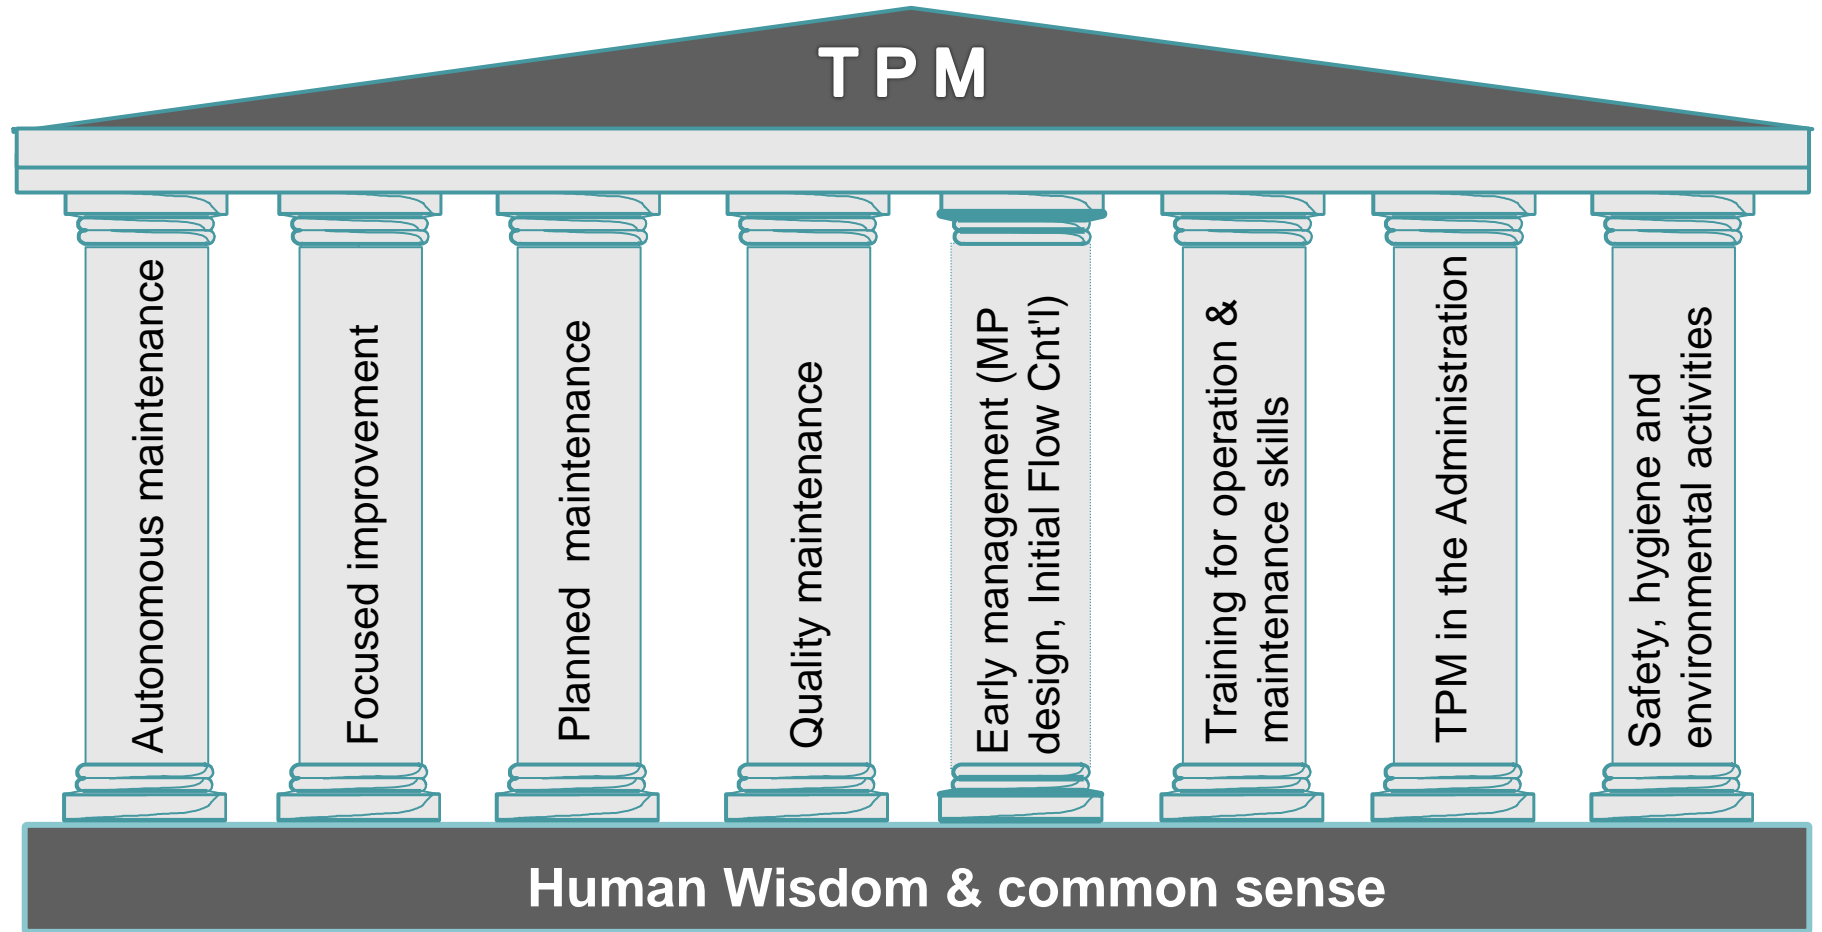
TPM

Autonomous maintenance

Focused improvement

Planned maintenance

Quality maintenance

Early management (MP design, Initial Flow Cnt'l)

Training for operation & maintenance skills

TPM in the Administration

Safety, hygiene and environmental activities

Human Wisdom & common sense